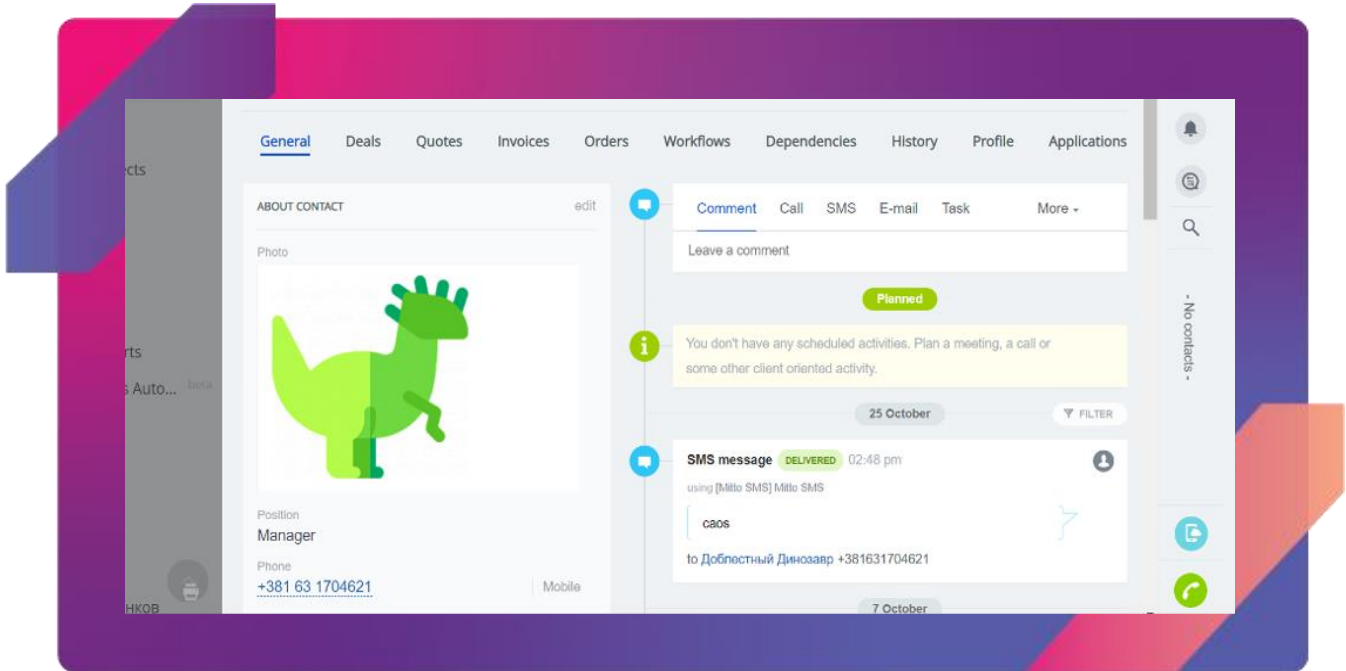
General Deals Quotes Invoices Orders Workflows Dependencies History Profile Applications

cts

rts

s Auto... beta

НКОВ

ABOUT CONTACT edit

Photo

Position
Manager

Phone
+381 63 1704621 Mobile

Comment Call SMS E-mail Task More

Leave a comment

Planned

You don't have any scheduled activities. Plan a meeting, a call or some other client oriented activity.

25 October

FILTER

SMS message DELIVERED 02:48 pm

using [Mitto SMS] Mitto SMS

caos

to Доблестный Динозавр +381631704621

7 October

- No contacts -